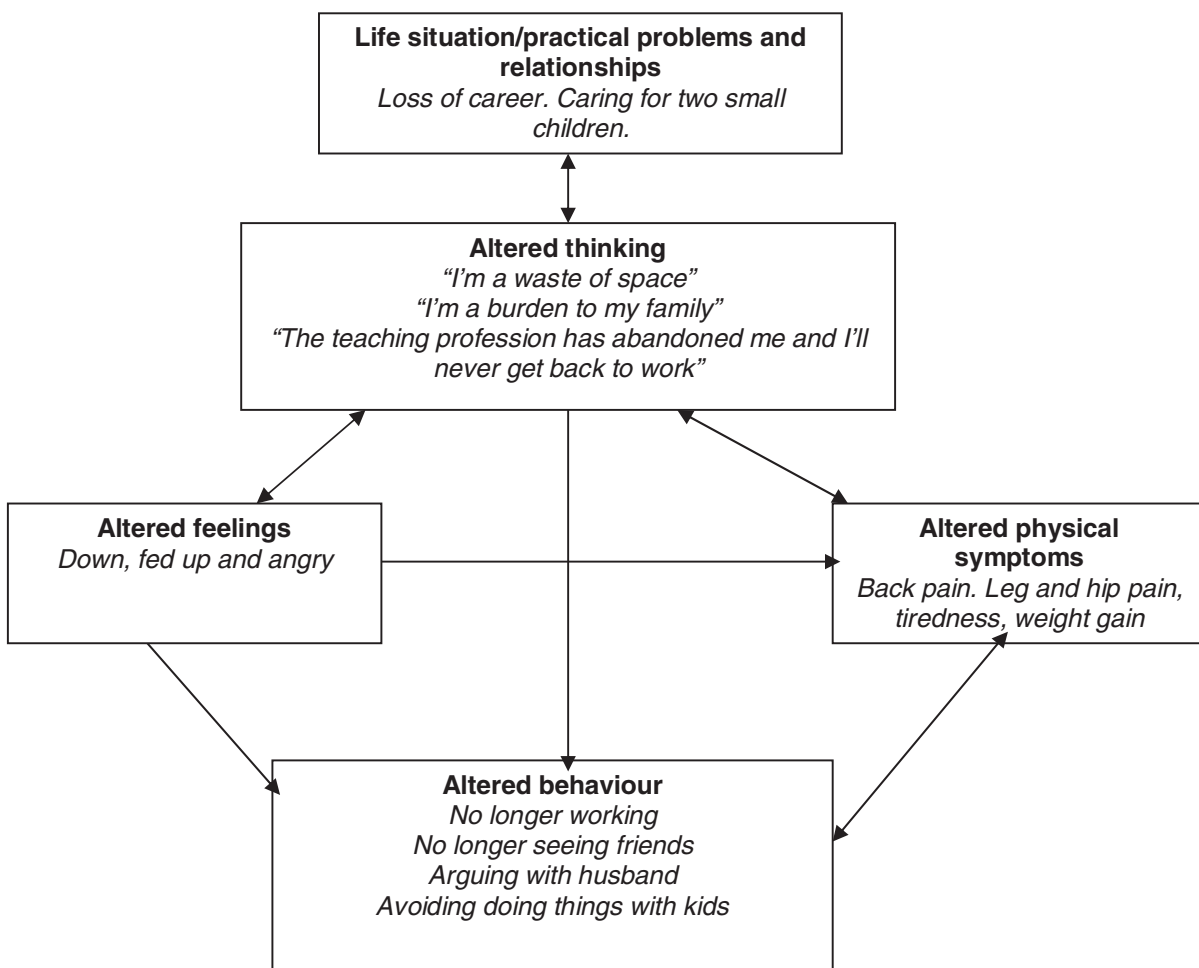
**Life situation/practical problems and relationships**
*Loss of career. Caring for two small children.*

**Altered thinking**
*"I'm a waste of space"*
*"I'm a burden to my family"*
*"The teaching profession has abandoned me and I'll never get back to work"*

**Altered feelings**
*Down, fed up and angry*

**Altered physical symptoms**
*Back pain. Leg and hip pain, tiredness, weight gain*

**Altered behaviour**
*No longer working*
*No longer seeing friends*
*Arguing with husband*
*Avoiding doing things with kids*